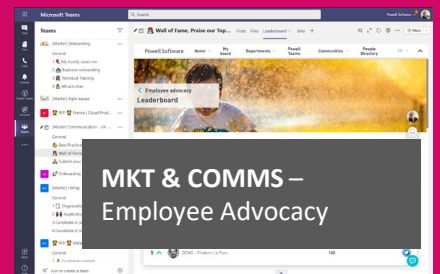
Microsoft Teams

Search

Powell Software

Wall of Fame, Praise our Top... Posts Files Leaderboard Wiki +

Meet

Teams

[Master] Onboarding

General

My buddy saves me

Business onboarding

Technical Training

HR activities

[Master] Agile squad

WIP France | Cloud Prod...

[Master] Communication - Int...

General

Best Practices

Wall of Fame

Submit your

Onboarding

[Master] Hiring

General

Organizati

Application

Candidate is

Candidate B

WIP

General

Join or create a team

Powell Software

Home

My board

Departments

Powell Teams

Communities

People Directory

Employee advocacy

Leaderboard

MKT & COMMS – Employee Advocacy

5

DEMO - Product | Le Fres

100